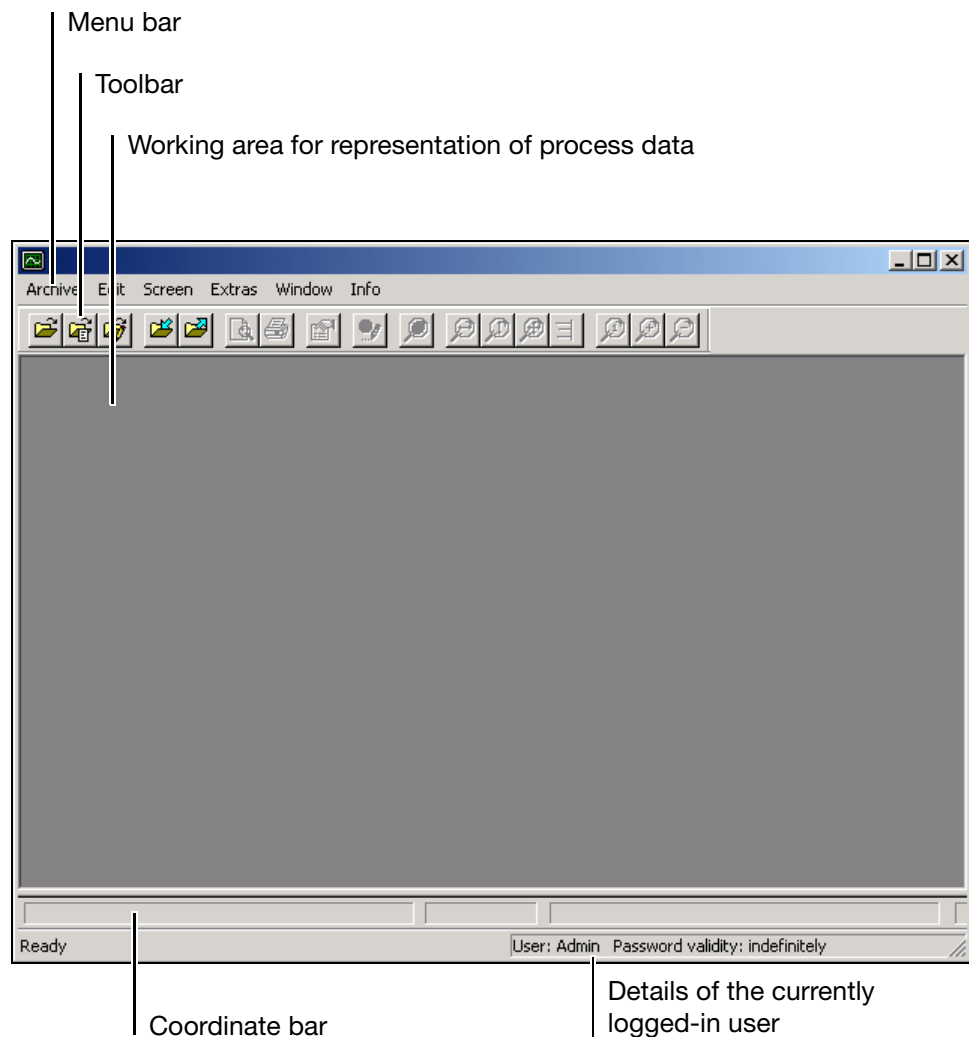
Menu bar

Toolbar

Working area for representation of process data

Archive Edit Screen Extras Window Info

Ready

User: Admin Password validity: indefinitely

Coordinate bar

Details of the currently logged-in user